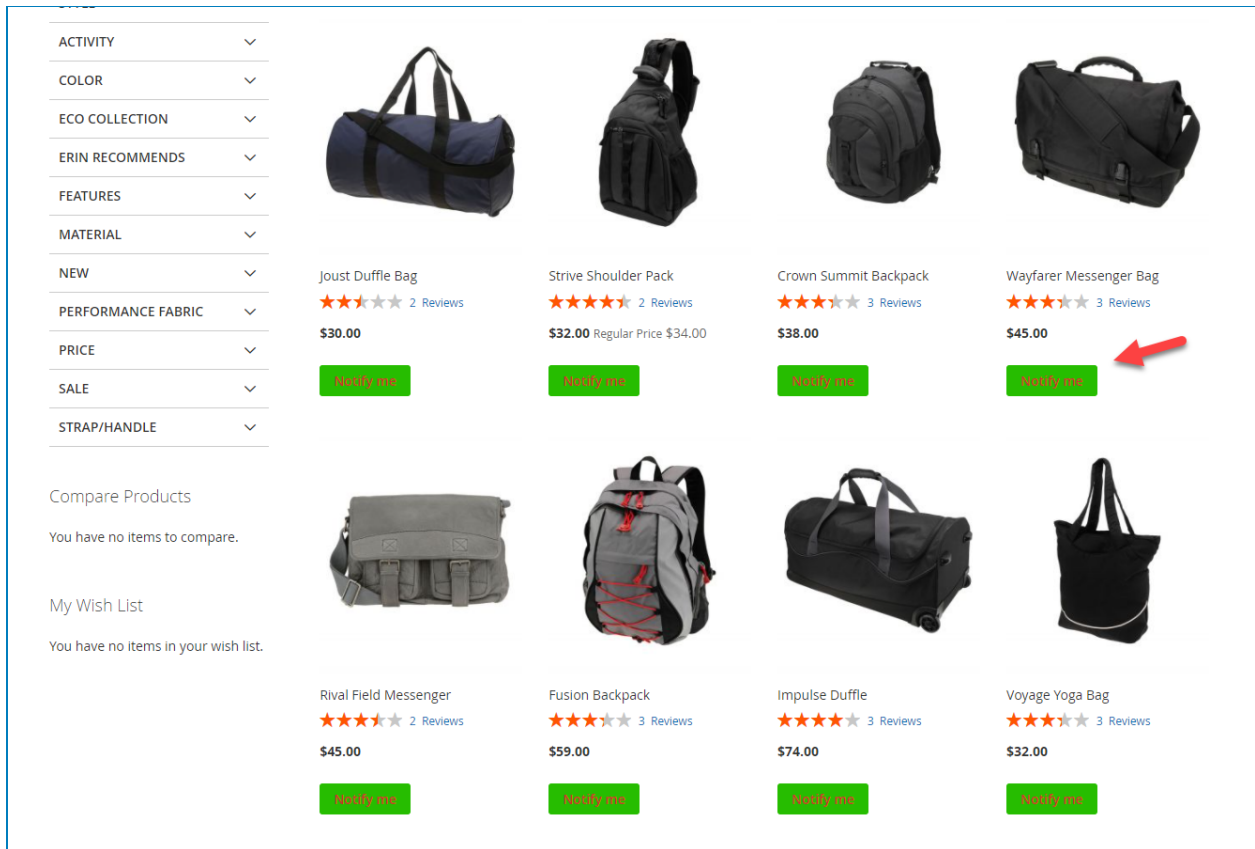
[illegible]

ACTIVITY

COLOR

ECO COLLECTION

ERIN RECOMMENDS

FEATURES

MATERIAL

NEW

PERFORMANCE FABRIC

PRICE

SALE

STRAP/HANDLE

Compare Products

You have no items to compare.

My Wish List

You have no items in your wish list.

Joust Duffle Bag
2 Reviews
$30.00
Notify me

Strive Shoulder Pack
2 Reviews
$32.00 Regular Price $34.00
Notify me

Crown Summit Backpack
3 Reviews
$38.00
Notify me

Wayfarer Messenger Bag
3 Reviews
$45.00
Notify me

Rival Field Messenger
2 Reviews
$45.00
Notify me

Fusion Backpack
3 Reviews
$59.00
Notify me

Impulse Duffle
3 Reviews
$74.00
Notify me

Voyage Yoga Bag
3 Reviews
$32.00
Notify me